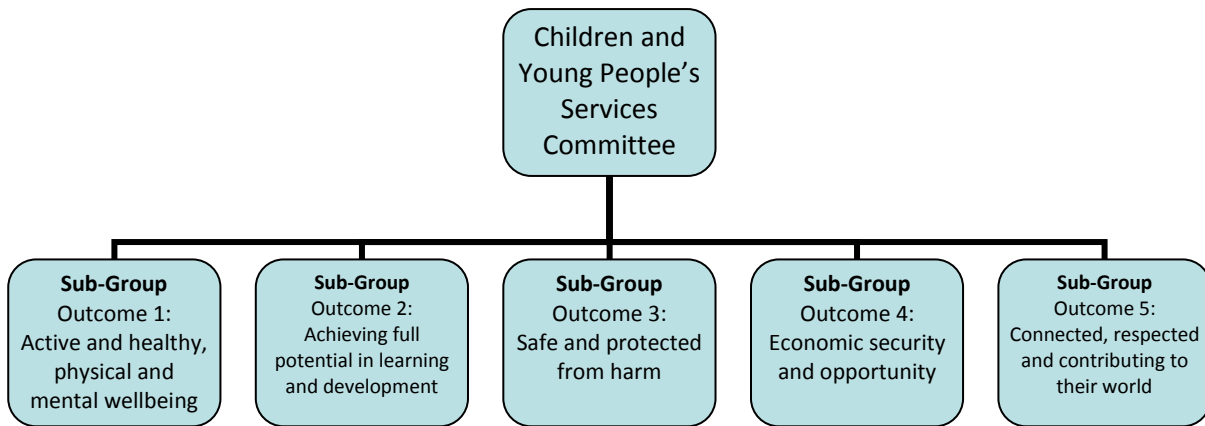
Children and Young People's Services Committee

**Sub-Group**
Outcome 1: Active and healthy, physical and mental wellbeing

**Sub-Group**
Outcome 2: Achieving full potential in learning and development

**Sub-Group**
Outcome 3: Safe and protected from harm

**Sub-Group**
Outcome 4: Economic security and opportunity

**Sub-Group**
Outcome 5: Connected, respected and contributing to their world